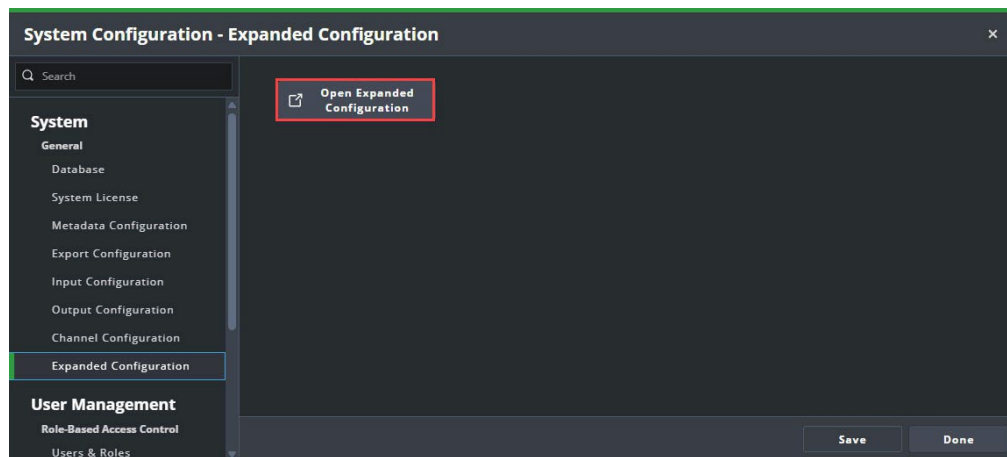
System Configuration - Expanded Configuration
×
Search
System
General
Database
System License
Metadata Configuration
Export Configuration
Input Configuration
Output Configuration
Channel Configuration
Expanded Configuration
User Management
Role-Based Access Control
Users & Roles
Open Expanded Configuration
Save
Done